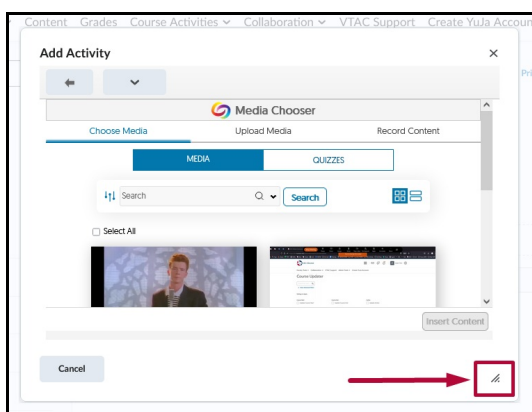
Content Grades Course Activities Collaboration VTAC Support Create YuJa Accoun

Add Activity

×

Media Chooser

Choose Media

Upload Media

Record Content

MEDIA

QUIZZES

Search

Search

Select All

Insert Content

Cancel

Pri